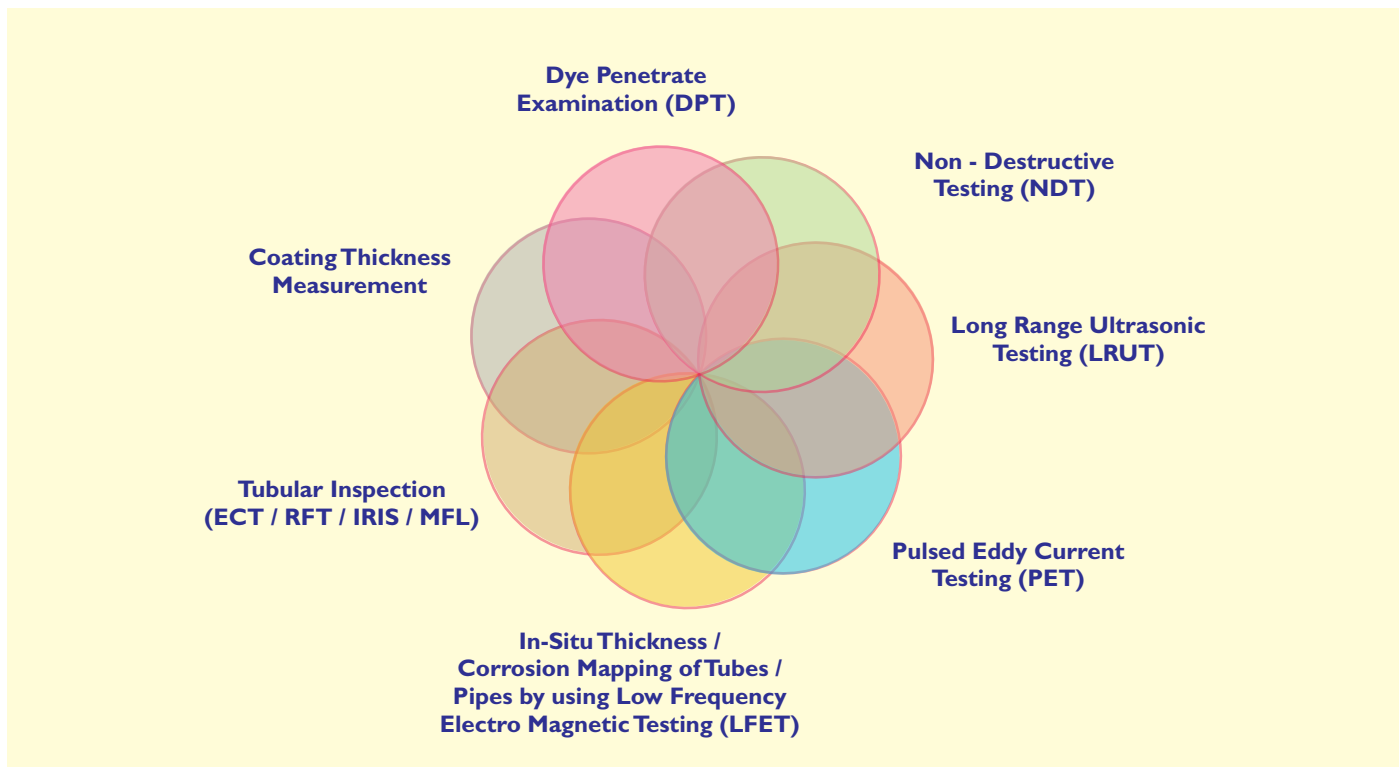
Dye Penetrate Examination (DPT)

Non - Destructive Testing (NDT)

Coating Thickness Measurement

Long Range Ultrasonic Testing (LRUT)

Tubular Inspection (ECT / RFT / IRIS / MFL)

Pulsed Eddy Current Testing (PET)

In-Situ Thickness / Corrosion Mapping of Tubes / Pipes by using Low Frequency Electro Magnetic Testing (LFET)